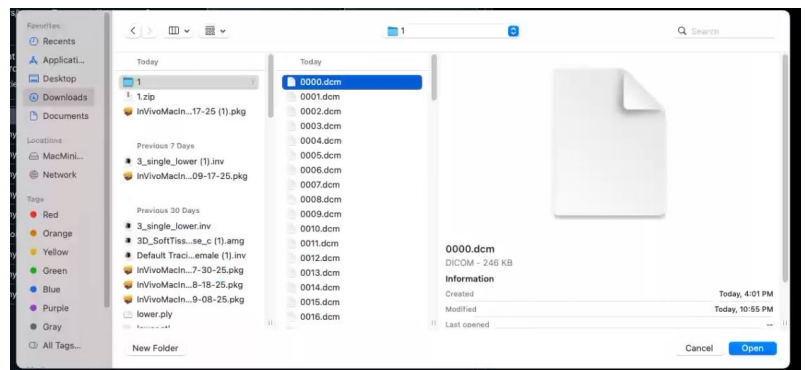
Favorites
Recents
Applicati...
Desktop
Downloads
Documents

Locations
MacMini...
Network

Tags
Red
Orange
Yellow
Green
Blue
Purple
Gray
All Tags...

1

Q Search

Today
1
1.zip
InVivoMacIn...17-25 (1).pkg

Previous 7 Days
3_single_lower (1).inv
InVivoMacIn...09-17-25.pkg

Previous 30 Days
3_single_lower.inv
3D_SoftTiss...se_c (1).amg
Default Traci...emale (1).inv
InVivoMacIn...7-30-25.pkg
InVivoMacIn...8-18-25.pkg
InVivoMacIn...9-08-25.pkg
lower.ply
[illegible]

Today
0000.dcm
0001.dcm
0002.dcm
0003.dcm
0004.dcm
0005.dcm
0006.dcm
0007.dcm
0008.dcm
0009.dcm
0010.dcm
0011.dcm
0012.dcm
0013.dcm
0014.dcm
0015.dcm
0016.dcm

0000.dcm
DICOM - 246 KB
Information
Created Today, 4:01 PM
Modified Today, 10:55 PM
Last opened --

New Folder
Cancel
Open